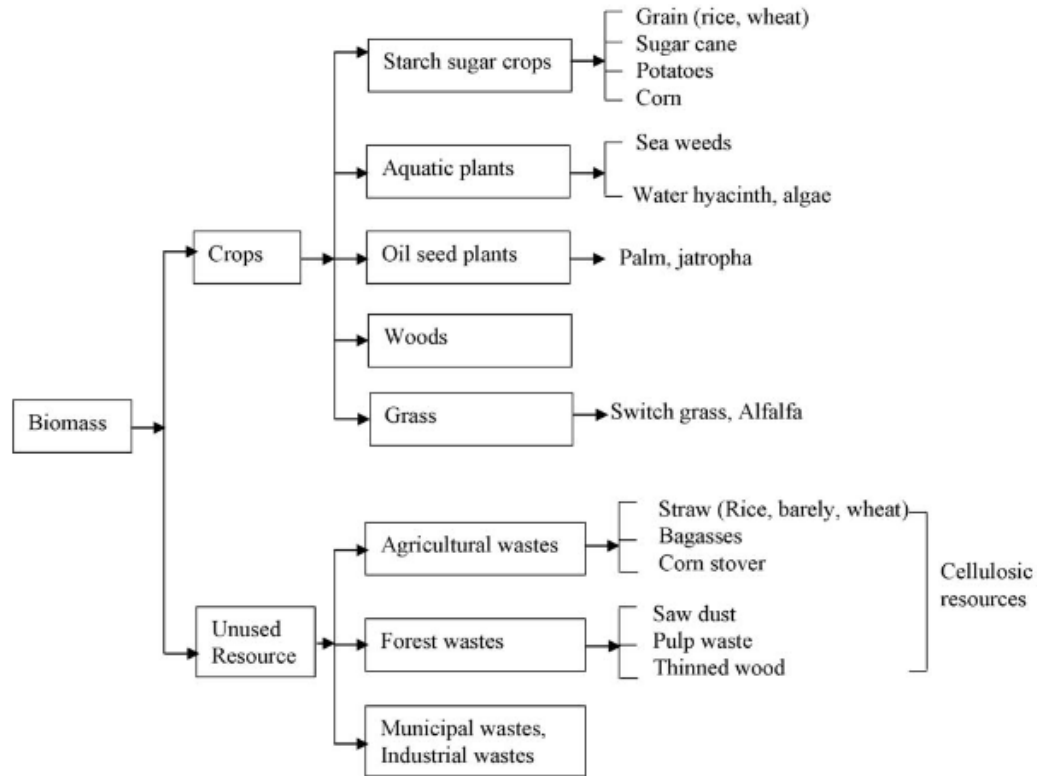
Biomass

Crops

Starch sugar crops

Grain (rice, wheat)
Sugar cane
Potatoes
Corn

Aquatic plants

Sea weeds
Water hyacinth, algae

Oil seed plants

Palm, jatropha

Woods

Grass

Switch grass, Alfalfa

Unused Resource

Agricultural wastes

Straw (Rice, barely, wheat)
Bagasses
Corn stover

Forest wastes

Saw dust
Pulp waste
Thinned wood

Cellulosic resources

Municipal wastes, Industrial wastes